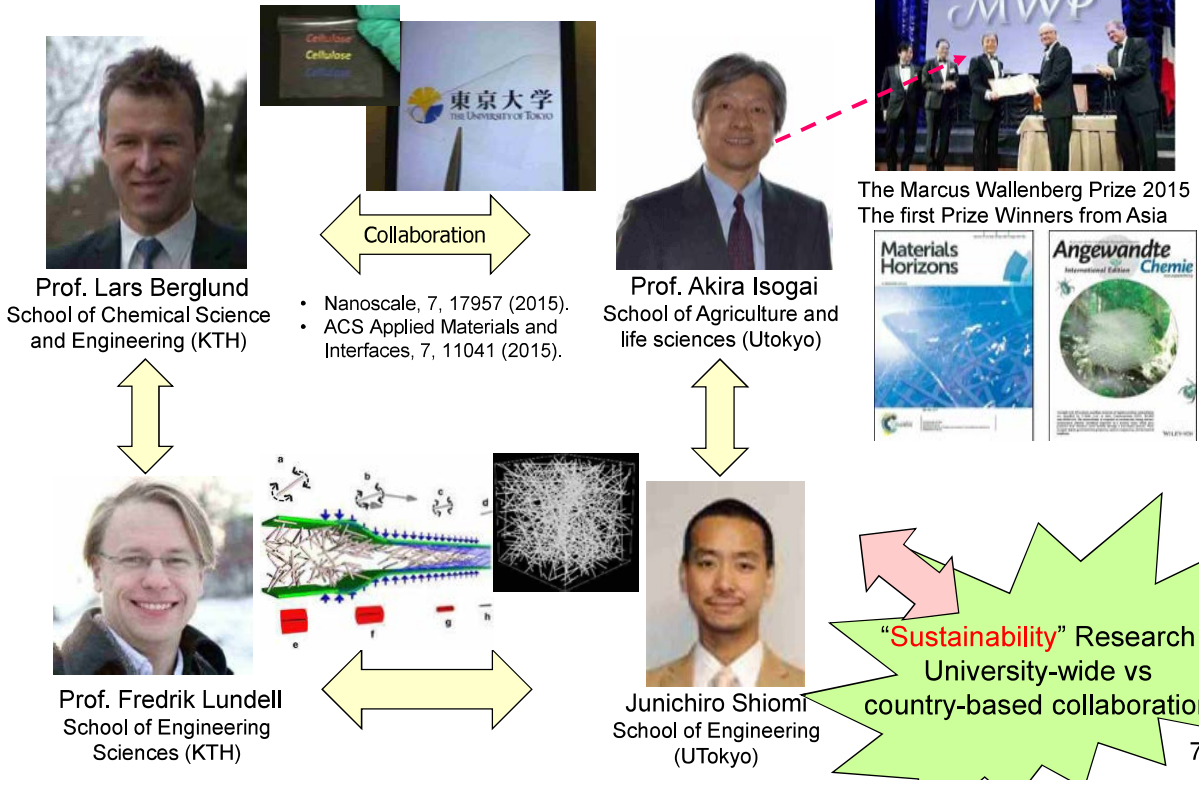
Cellulose
Cellulose
Cellulose
東京大学
THE UNIVERSITY OF TOKYO

Prof. Lars Berglund
School of Chemical Science and Engineering (KTH)

Collaboration

• Nanoscale, 7, 17957 (2015).
• ACS Applied Materials and Interfaces, 7, 11041 (2015).

Prof. Akira Isogai
School of Agriculture and life sciences (Utokyo)

MWP

The Marcus Wallenberg Prize 2015
The first Prize Winners from Asia

Materials Horizons

Angewandte Chemie
International Edition

a
b
c
d
e
f
g
h

Prof. Fredrik Lundell
School of Engineering Sciences (KTH)

Junichiro Shiomi
School of Engineering (UTokyo)

"Sustainability" Research
University-wide vs country-based collaboratio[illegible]

7